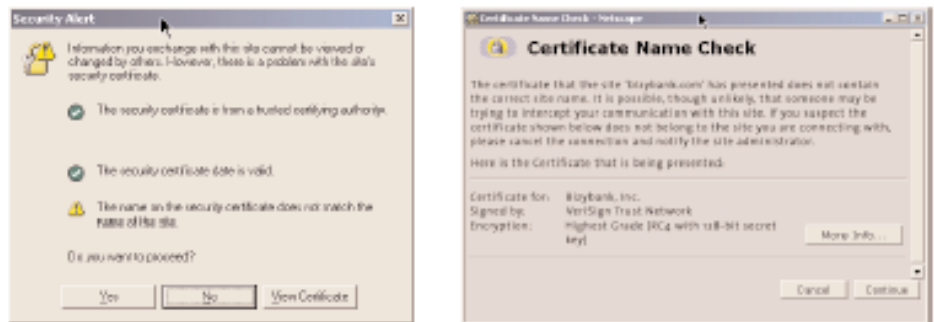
Security Alert

Information you exchange with this site cannot be viewed or changed by others. However, there is a problem with the site's security certificate.

The security certificate is from a trusted certifying authority.

The security certificate date is valid.

The name on the security certificate does not match the name of the site.

Do you want to proceed?

Yes No View Certificate

Certificate Name Check - Netscape

Certificate Name Check

The certificate that the site 'bizybank.com' has presented does not contain the correct site name. It is possible, though unlikely, that someone may be trying to intercept your communication with this site. If you suspect the certificate shown below does not belong to the site you are connecting with, please cancel the connection and notify the site administrator.

Here is the Certificate that is being presented:

Certificate for: Bizybank, Inc.
Signed by: VeriSign Trust Network
Encryption: Highest Grade (RC4 with 128-bit secret key)

More Info...

Cancel Continue